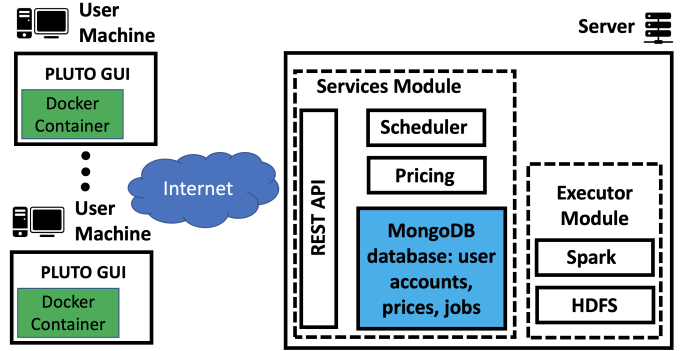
User Machine

PLUTO GUI

Docker Container

User Machine

PLUTO GUI

Docker Container

Internet

Server

Services Module

REST API

Scheduler

Pricing

MongoDB database: user accounts, prices, jobs

Executor Module

Spark

HDFS